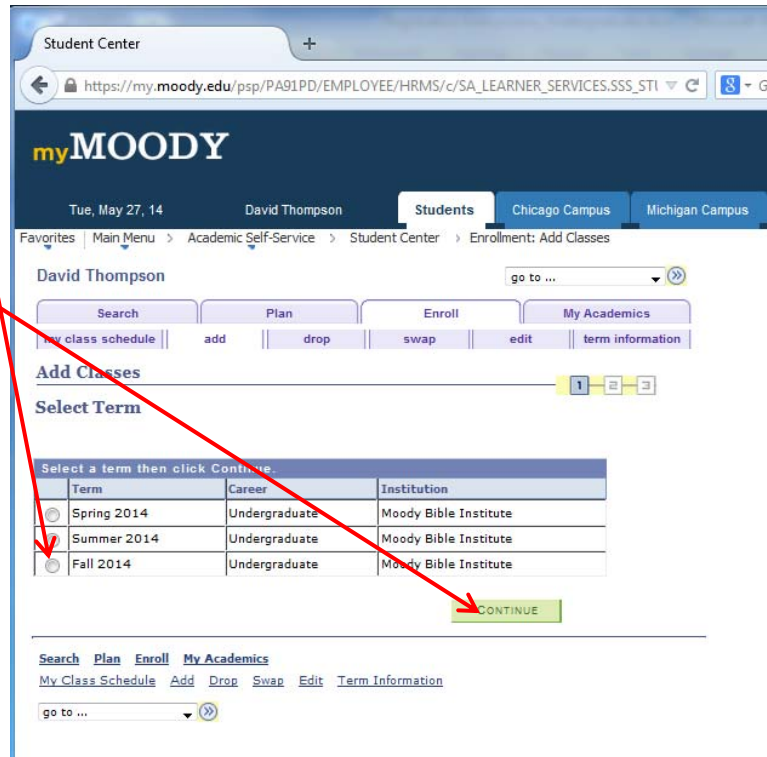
Student Center

https://my.moody.edu/psp/PA91PD/EMPLOYEE/HRMS/c/SA_LEARNER_SERVICES.SSS_STI

myMOODY

Tue, May 27, 14 David Thompson Students Chicago Campus Michigan Campus

Favorites | Main Menu > Academic Self-Service > Student Center > Enrollment: Add Classes

David Thompson

go to ...

Search Plan Enroll My Academics

my class schedule add drop swap edit term information

Add Classes

1 2 3

Select Term

Select a term then click Continue.

| | Term | Career | Institution |
|---|---|---|---|
| | Spring 2014 | Undergraduate | Moody Bible Institute |
| | Summer 2014 | Undergraduate | Moody Bible Institute |
| | Fall 2014 | Undergraduate | Moody Bible Institute |

CONTINUE

Search Plan Enroll My Academics

My Class Schedule Add Drop Swap Edit Term Information

go to ...